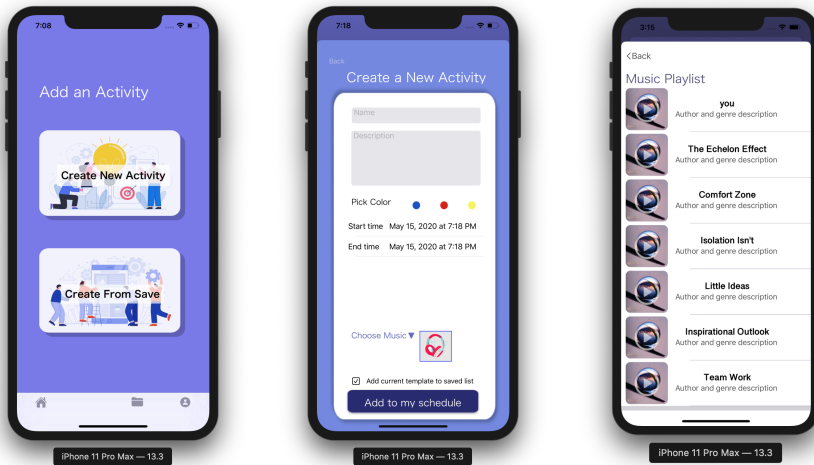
7:08

Add an Activity

Create New Activity

Create From Save

iPhone 11 Pro Max — 13.3

7:18

Back

Create a New Activity

Name

Description

Pick Color

Start time May 15, 2020 at 7:18 PM

End time May 15, 2020 at 7:18 PM

Choose Music ▼

☑ Add current template to saved list

Add to my schedule

iPhone 11 Pro Max — 13.3

3:15

< Back

Music Playlist

you
Author and genre description

The Echelon Effect
Author and genre description

Comfort Zone
Author and genre description

Isolation Isn't
Author and genre description

Little Ideas
Author and genre description

Inspirational Outlook
Author and genre description

Team Work
Author and genre description

iPhone 11 Pro Max — 13.3